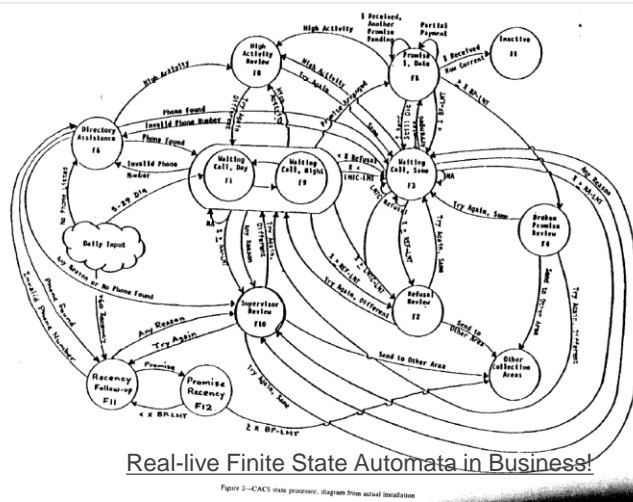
High Activity
$ Received, Another Promise Pending
Partial Payment
High Activity Review F8
Promise $, Date F5
Inactive 81
$ Received Now Current
High Activity
Try Again
High Activity
Directory Assistance F6
Phone Found
Invalid Phone Number
Phone Found
Invalid Phone Number
Waiting Call, Day F1
Waiting Call, Night F9
Waiting Call, Same F3
< $ Refusal
Broken Promise Review F4
No Reason
Try Again, Same
Daily Input
Try Again, Same
Refusal Review F2
Try Again, Different
Send to Other Area
Send to Other Area
Any Reason
Supervisor Review F10
Try Again
Any Reason or No Phone Found
Phone Found
Invalid Phone Number
Recency Follow-up F11
Promise
Promise Recency F12
Other Collection Areas
Send to Other Area
Try Again, Same
< X BP-LMT
2 X BP-LMT
Real-live Finite State Automata in Business!
Figure 2—CACS state processor, diagram from actual installation